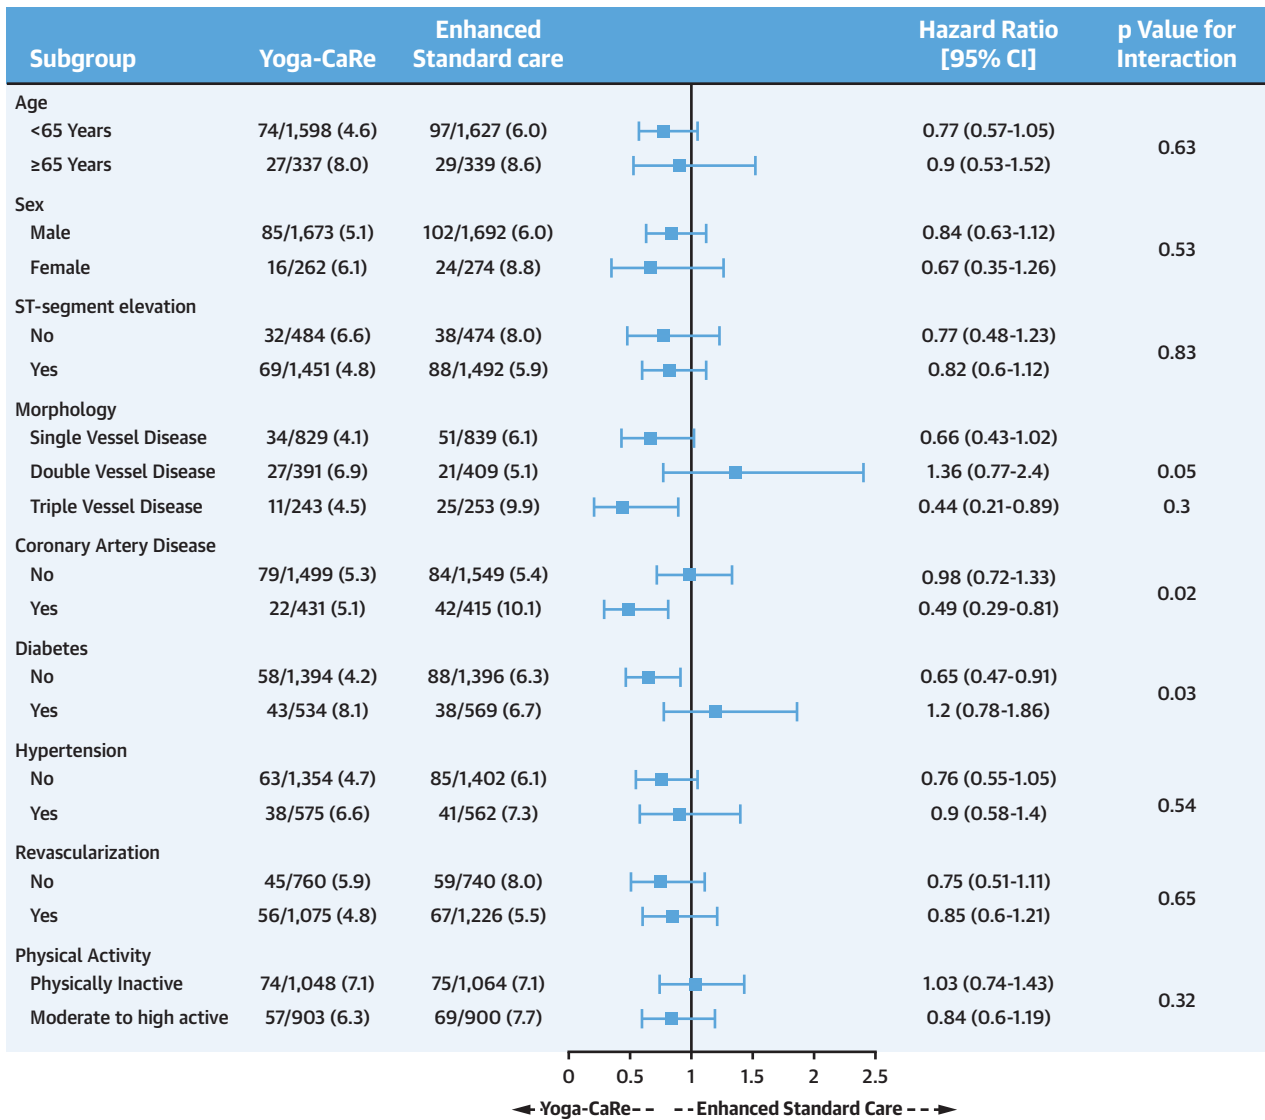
| Subgroup | Yoga-CaRe | Enhanced Standard care | Hazard Ratio [95% CI] | p Value for Interaction |
|---|---|---|---|---|
| Age | | | | |
| <65 Years | 74/1,598 (4.6) | 97/1,627 (6.0) | 0.77 (0.57-1.05) | 0.63 |
| ≥65 Years | 27/337 (8.0) | 29/339 (8.6) | 0.9 (0.53-1.52) | |
| Sex | | | | |
| Male | 85/1,673 (5.1) | 102/1,692 (6.0) | 0.84 (0.63-1.12) | 0.53 |
| Female | 16/262 (6.1) | 24/274 (8.8) | 0.67 (0.35-1.26) | |
| ST-segment elevation | | | | |
| No | 32/484 (6.6) | 38/474 (8.0) | 0.77 (0.48-1.23) | 0.83 |
| Yes | 69/1,451 (4.8) | 88/1,492 (5.9) | 0.82 (0.6-1.12) | |
| Morphology | | | | |
| Single Vessel Disease | 34/829 (4.1) | 51/839 (6.1) | 0.66 (0.43-1.02) | |
| Double Vessel Disease | 27/391 (6.9) | 21/409 (5.1) | 1.36 (0.77-2.4) | 0.05 |
| Triple Vessel Disease | 11/243 (4.5) | 25/253 (9.9) | 0.44 (0.21-0.89) | 0.3 |
| Coronary Artery Disease | | | | |
| No | 79/1,499 (5.3) | 84/1,549 (5.4) | 0.98 (0.72-1.33) | 0.02 |
| Yes | 22/431 (5.1) | 42/415 (10.1) | 0.49 (0.29-0.81) | |
| Diabetes | | | | |
| No | 58/1,394 (4.2) | 88/1,396 (6.3) | 0.65 (0.47-0.91) | 0.03 |
| Yes | 43/534 (8.1) | 38/569 (6.7) | 1.2 (0.78-1.86) | |
| Hypertension | | | | |
| No | 63/1,354 (4.7) | 85/1,402 (6.1) | 0.76 (0.55-1.05) | 0.54 |
| Yes | 38/575 (6.6) | 41/562 (7.3) | 0.9 (0.58-1.4) | |
| Revascularization | | | | |
| No | 45/760 (5.9) | 59/740 (8.0) | 0.75 (0.51-1.11) | 0.65 |
| Yes | 56/1,075 (4.8) | 67/1,226 (5.5) | 0.85 (0.6-1.21) | |
| Physical Activity | | | | |
| Physically Inactive | 74/1,048 (7.1) | 75/1,064 (7.1) | 1.03 (0.74-1.43) | 0.32 |
| Moderate to high active | 57/903 (6.3) | 69/900 (7.7) | 0.84 (0.6-1.19) | |

0 0.5 1 1.5 2 2.5

Yoga-CaRe Enhanced Standard Care